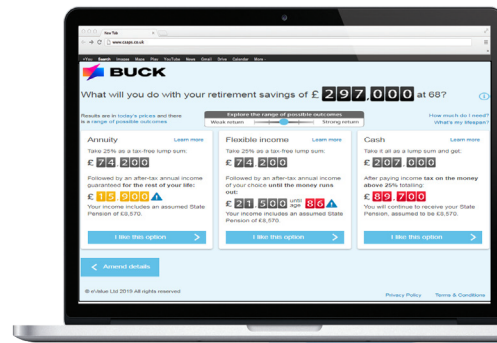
New Tab

www.rzaps.co.uk

+You Search Images Maps Play YouTube News Gmail Drive Calendar More

BUCK

What will you do with your retirement savings of £ 297,000 at 68?

Results are in today's prices and there is a range of possible outcomes

Explore the range of possible outcomes

Weak return Strong return

How much do I need?

What's my lifespan?

Annuity

Learn more

Take 25% as a tax-free lump sum:

£ 74,200

Followed by an after-tax annual income guaranteed for the rest of your life:

£ 13,900

Your income includes an assumed State Pension of £8,570.

I like this option

Flexible income

Learn more

Take 25% as a tax-free lump sum:

£ 74,200

Followed by an after-tax annual income of your choice until the money runs out:

£ 21,500 until age 86

Your income includes an assumed State Pension of £8,570.

I like this option

Cash

Learn more

Take it all as a lump sum and get:

£ 207,000

After paying income tax on the money above 25% totalling:

£ 89,700

You will continue to receive your State Pension, assumed to be £8,570.

I like this option

Amend details

© eValue Ltd 2015 All rights reserved

Privacy Policy Terms & Conditions